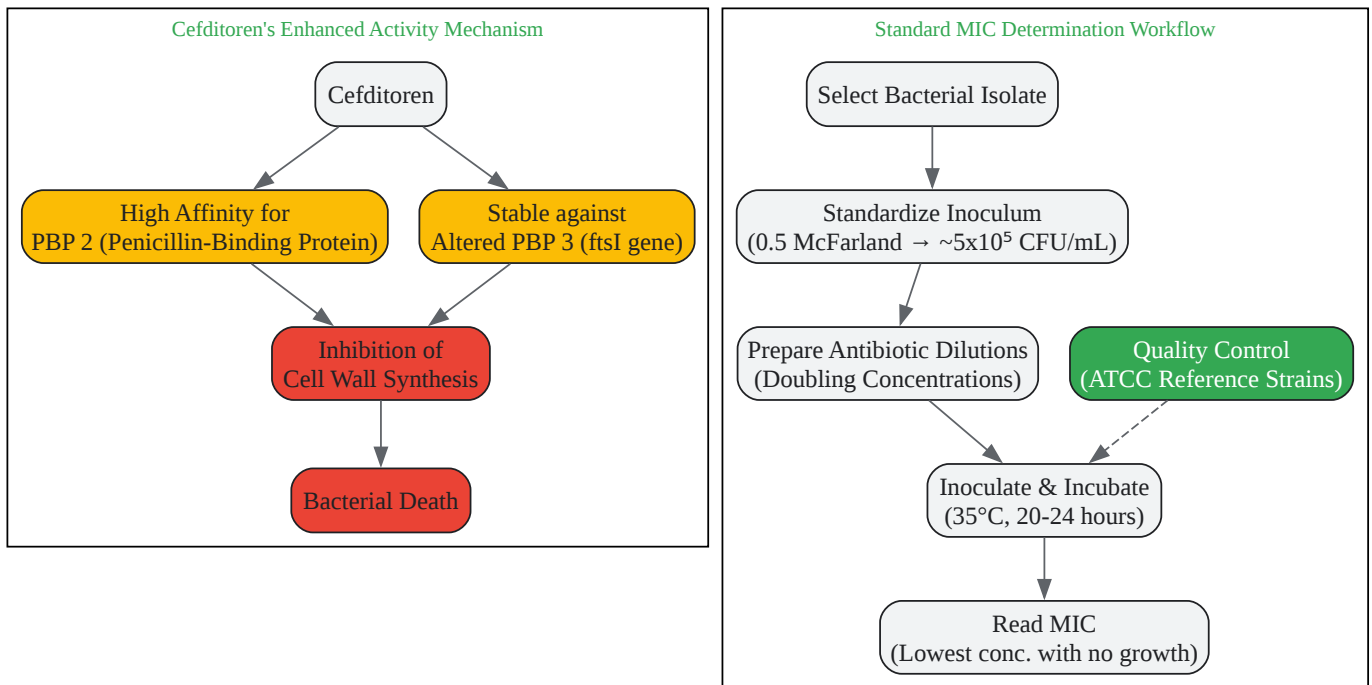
Cefditoren's Enhanced Activity Mechanism

Cefditoren

High Affinity for PBP 2 (Penicillin-Binding Protein)

Stable against Altered PBP 3 (ftsI gene)

Inhibition of Cell Wall Synthesis

Bacterial Death

Standard MIC Determination Workflow

Select Bacterial Isolate

Standardize Inoculum (0.5 McFarland → ~5x$10^5$ CFU/mL)

Prepare Antibiotic Dilutions (Doubling Concentrations)

Quality Control (ATCC Reference Strains)

Inoculate & Incubate (35°C, 20-24 hours)

Read MIC (Lowest conc. with no growth)